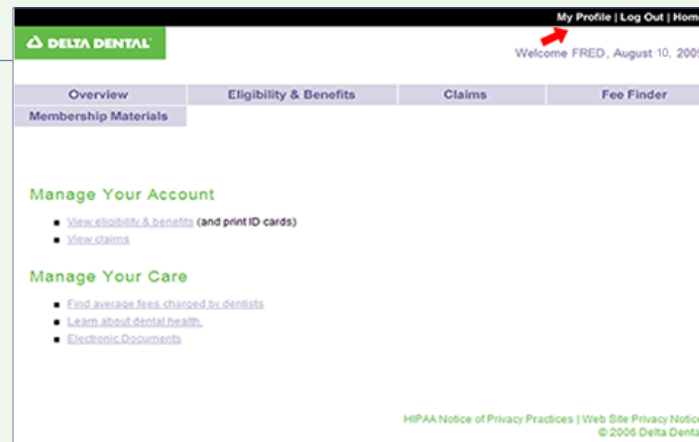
My Profile | Log Out | Hom

DELTA DENTAL

Welcome FRED, August 10, 200

Overview | Eligibility & Benefits | Claims | Fee Finder
Membership Materials

Manage Your Account

- View eligibility & benefits (and print ID cards)
- View claims

Manage Your Care

- Find average fees charged by dentists
- Learn about dental health.
- Electronic Documents

HIPAA Notice of Privacy Practices | Web Site Privacy Notic
© 2006 Delta Denta